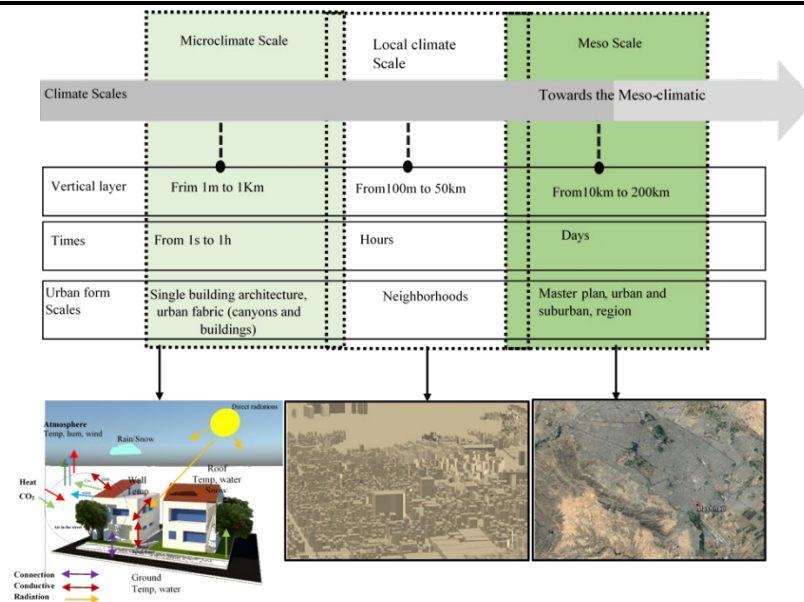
Microclimate Scale

Local climate Scale

Meso Scale

Climate Scales

Towards the Meso-climatic

| Vertical layer | Frim 1m to 1Km | From100m to 50km | From10km to 200km |
|---|---|---|---|
| Times | From 1s to 1h | Hours | Days |
| Urban form Scales | Single building architecture, urban fabric (canyons and buildings) | Neighborhoods | Master plan, urban and suburban, region |

Atmosphere
Temp, hum, wind

Direct radiations

Rain/Snow

Roof
Temp, water
Snow

Wall
Temp

Heat

$CO_2$

Air in the street

Ground
Temp, water

Connection
Conductive
Radiation